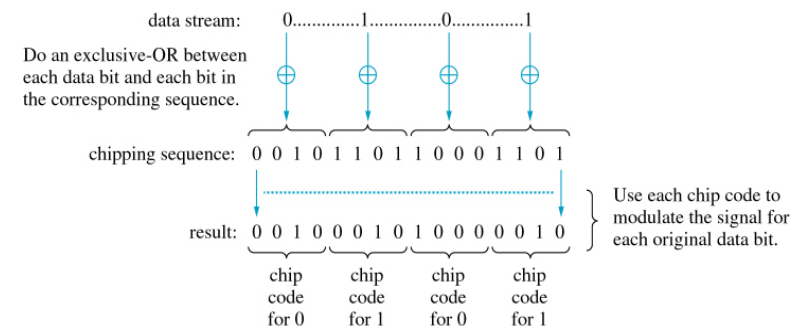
data stream: 0..............1..............0..............1

Do an exclusive-OR between each data bit and each bit in the corresponding sequence.

$\oplus$ $\oplus$ $\oplus$ $\oplus$

chipping sequence: 0 0 1 0 1 1 0 1 1 0 0 0 1 1 0 1

result: 0 0 1 0 0 0 1 0 1 0 0 0 0 0 1 0

Use each chip code to modulate the signal for each original data bit.

chip code for 0

chip code for 1

chip code for 0

chip code for 1